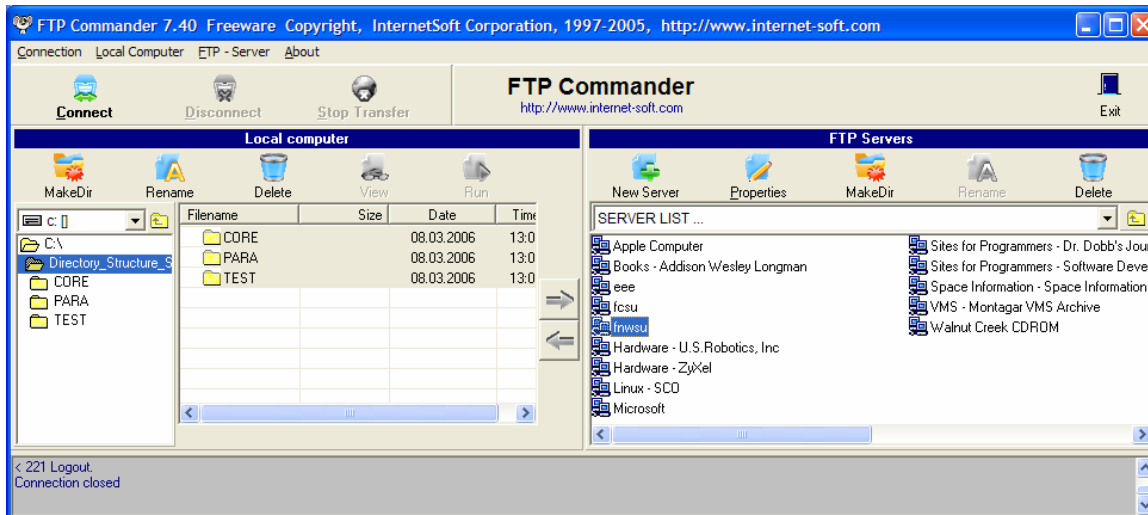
FTP Commander 7.40 Freeware Copyright, InternetSoft Corporation, 1997-2005, http://www.internet-soft.com

Connection Local Computer FTP - Server About

Connect Disconnect Stop Transfer

FTP Commander
http://www.internet-soft.com

Exit

Local computer

MakeDir Rename Delete View Run

c: []

C:\
Directory_Structure_S
CORE
PARA
TEST

| Filename | Size | Date | Time |
|---|---|---|---|
| CORE | | 08.03.2006 | 13:0 |
| PARA | | 08.03.2006 | 13:0 |
| TEST | | 08.03.2006 | 13:0 |

FTP Servers

New Server Properties MakeDir Rename Delete

SERVER LIST ...

Apple Computer
Books - Addison Wesley Longman
eee
fcsu
fnwsu
Hardware - U.S.Robotics, Inc
Hardware - ZyXel
Linux - SCO
Microsoft
Sites for Programmers - Dr. Dobb's Jou
Sites for Programmers - Software Deve
Space Information - Space Information
VMS - Montagar VMS Archive
Walnut Creek CDROM

< 221 Logout.
Connection closed